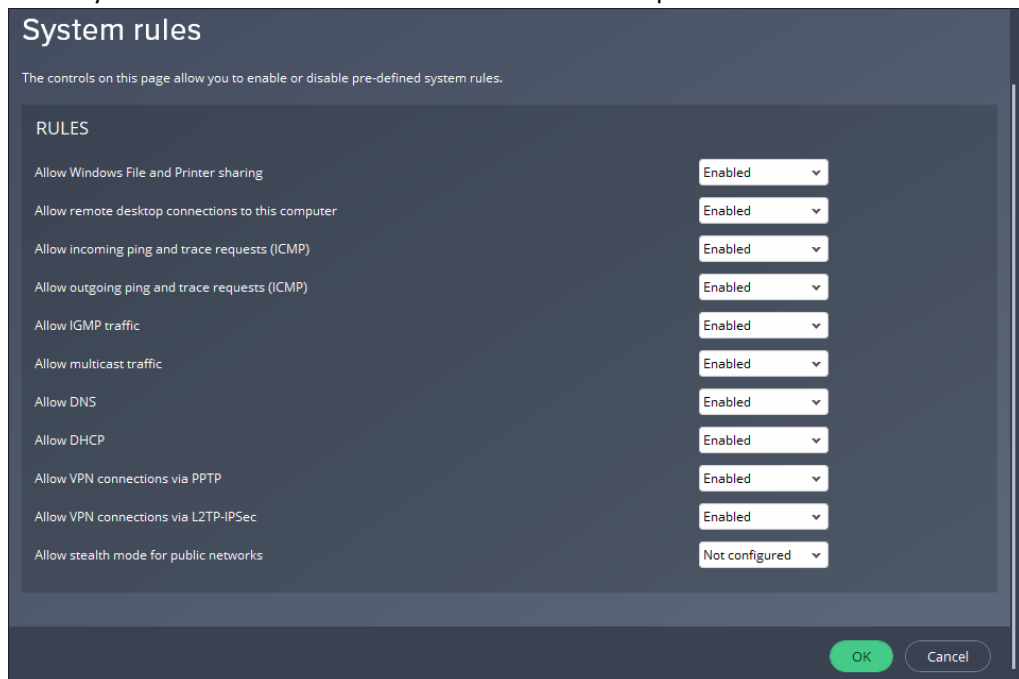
System rules

The controls on this page allow you to enable or disable pre-defined system rules.

RULES

| | |
|---|---|
| Allow Windows File and Printer sharing | Enabled |
| Allow remote desktop connections to this computer | Enabled |
| Allow incoming ping and trace requests (ICMP) | Enabled |
| Allow outgoing ping and trace requests (ICMP) | Enabled |
| Allow IGMP traffic | Enabled |
| Allow multicast traffic | Enabled |
| Allow DNS | Enabled |
| Allow DHCP | Enabled |
| Allow VPN connections via PPTP | Enabled |
| Allow VPN connections via L2TP-IPSec | Enabled |
| Allow stealth mode for public networks | Not configured |

OK
Cancel